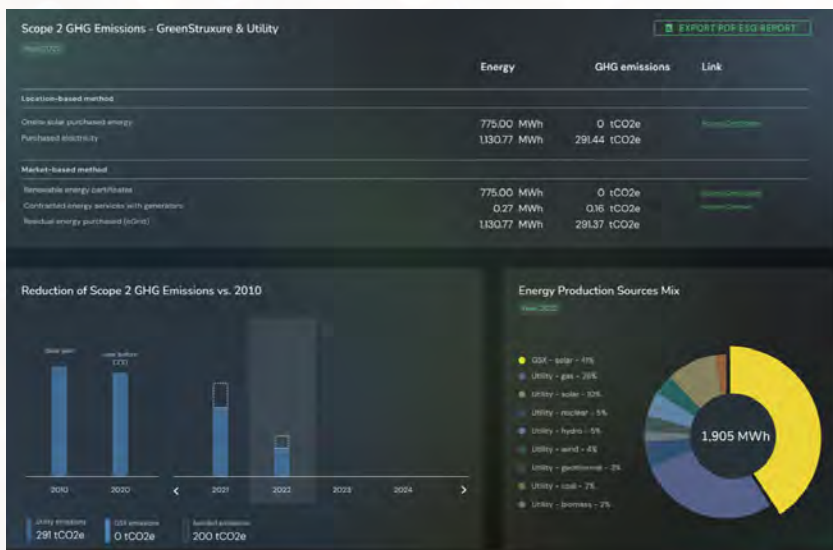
Scope 2 GHG Emissions - GreenStruxure & Utility

EXPORT PDF ESG REPORT

Year 2022

| | Energy | GHG emissions | Link |
|---|---|---|---|
| **Location-based method** | | | |
| Onsite solar purchased energy | 775.00 MWh | 0 tCO2e | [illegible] |
| Purchased electricity | 1,130.77 MWh | 291.44 tCO2e | |
| **Market-based method** | | | |
| Renewable energy certificates | 775.00 MWh | 0 tCO2e | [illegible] |
| Contracted energy services with generators | 0.27 MWh | 0.16 tCO2e | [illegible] |
| Residual energy purchased (eGrid) | 1,130.77 MWh | 291.37 tCO2e | |

Reduction of Scope 2 GHG Emissions vs. 2010

Base year

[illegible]

2010 2020 2021 2022 2023 2024

Utility emissions
291 tCO2e

GSX emissions
0 tCO2e

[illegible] emissions
200 tCO2e

Energy Production Sources Mix

Year 2022

GSX - solar - 41%
Utility - gas - 26%
Utility - solar - 10%
Utility - nuclear - 5%
Utility - hydro - 5%
Utility - wind - 4%
Utility - geothermal - 3%
Utility - coal - 2%
Utility - biomass - 2%

1,905 MWh